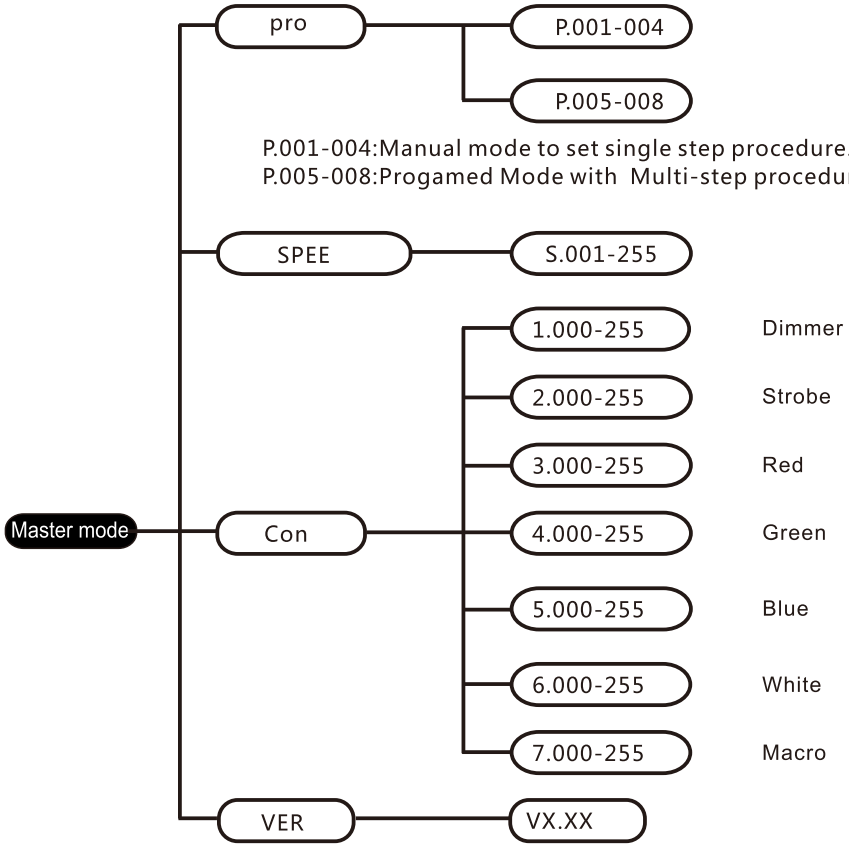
pro

P.001-004

P.005-008

P.001-004:Manual mode to set single step procedure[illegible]
P.005-008:Progamed Mode with Multi-step procedu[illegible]

SPEE

S.001-255

Master mode

Con

1.000-255 Dimmer
2.000-255 Strobe
3.000-255 Red
4.000-255 Green
5.000-255 Blue
6.000-255 White
7.000-255 Macro

VER

VX.XX